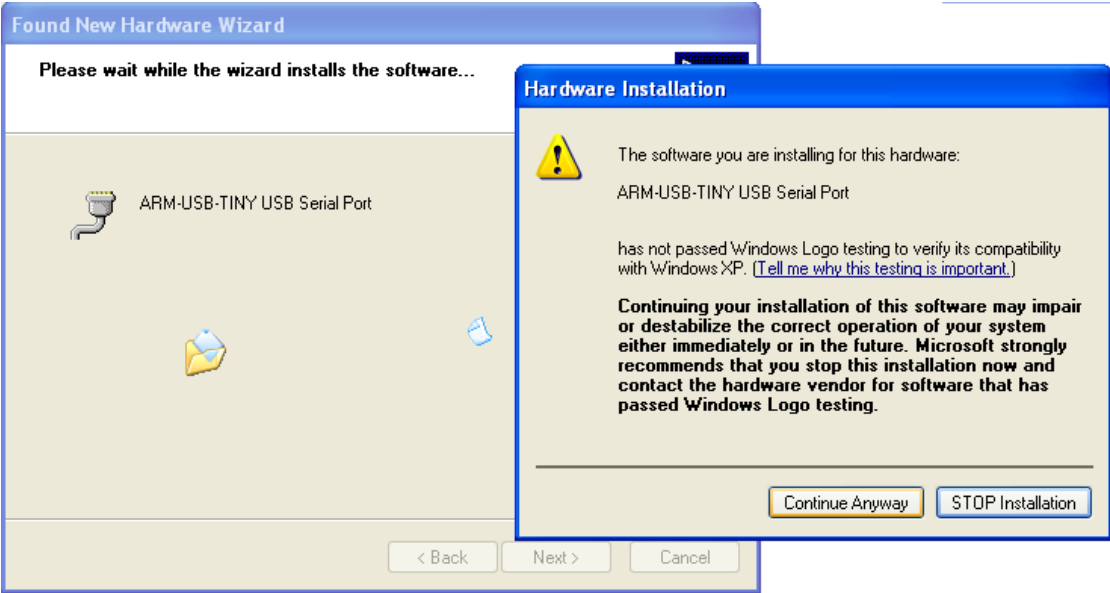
Found New Hardware Wizard

Please wait while the wizard installs the software...

ARM-USB-TINY USB Serial Port

< Back

Next >

Cancel

Hardware Installation

The software you are installing for this hardware:

ARM-USB-TINY USB Serial Port

has not passed Windows Logo testing to verify its compatibility with Windows XP. (Tell me why this testing is important.)

Continuing your installation of this software may impair or destabilize the correct operation of your system either immediately or in the future. Microsoft strongly recommends that you stop this installation now and contact the hardware vendor for software that has passed Windows Logo testing.

Continue Anyway

STOP Installation